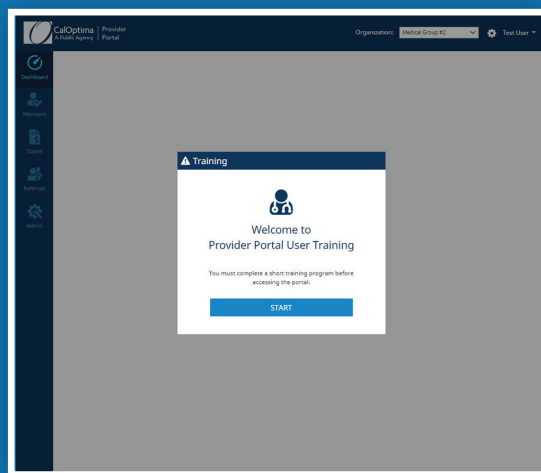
CalOptima
A Public Agency
Provider Portal

Organization: Medical Group #2
Test User

Dashboard
Members
Claims
Referrals
Admin

Training

Welcome to
Provider Portal User Training

You must complete a short training program before accessing the portal.

START